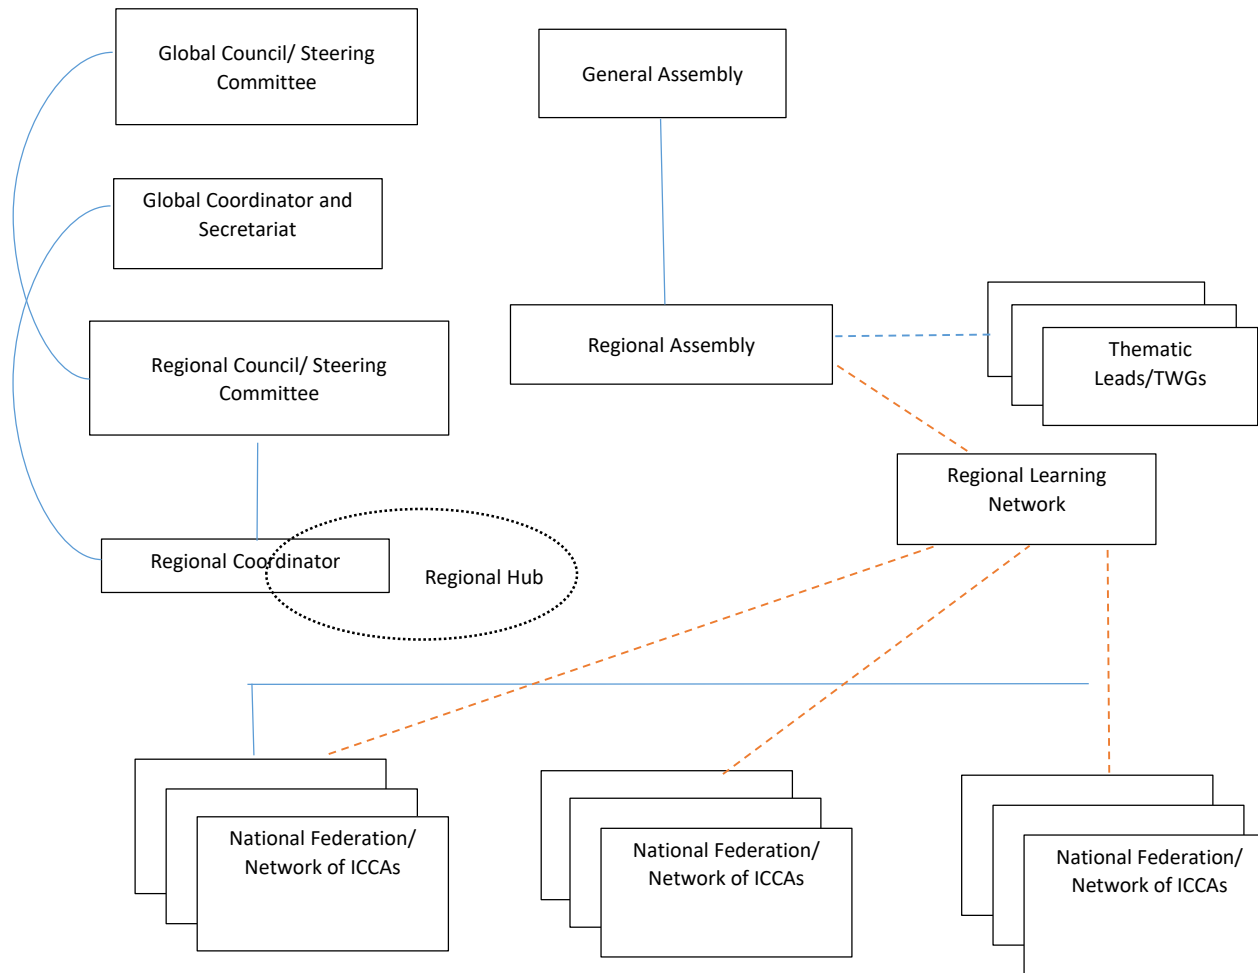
Global Council/ Steering Committee

General Assembly

Global Coordinator and Secretariat

Regional Assembly

Thematic Leads/TWGs

Regional Council/ Steering Committee

Regional Learning Network

Regional Coordinator

Regional Hub

National Federation/ Network of ICCAs

National Federation/ Network of ICCAs

National Federation/ Network of ICCAs